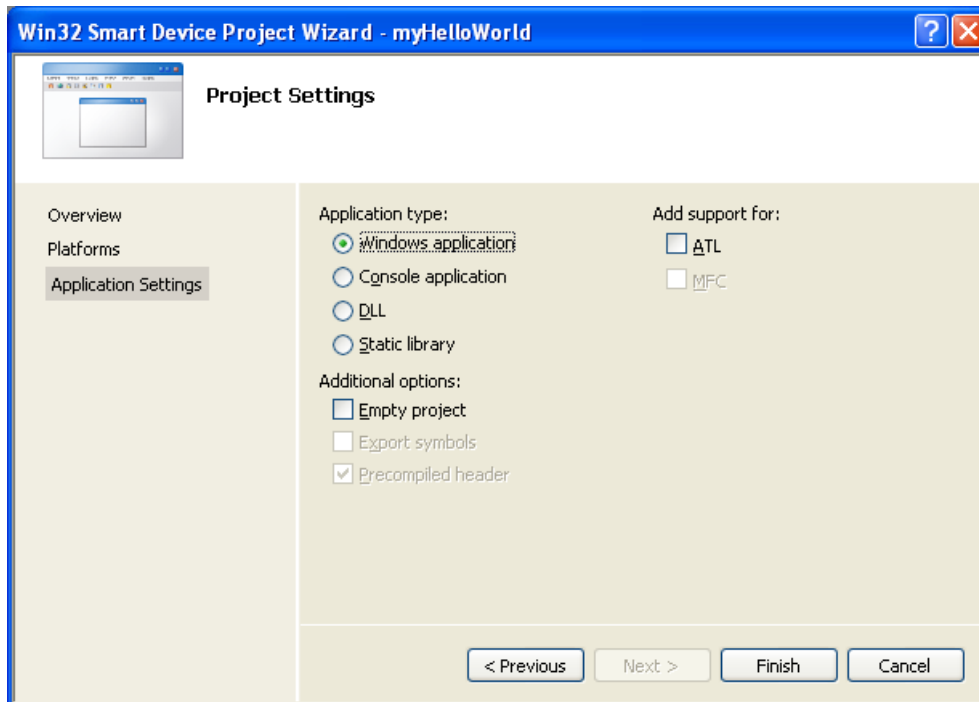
Win32 Smart Device Project Wizard - myHelloWorld

?

Project Settings

Overview

Platforms

Application Settings

Application type:

Windows application

Console application

DLL

Static library

Additional options:

Empty project

Export symbols

Precompiled header

Add support for:

ATL

MFC

< Previous

Next >

Finish

Cancel